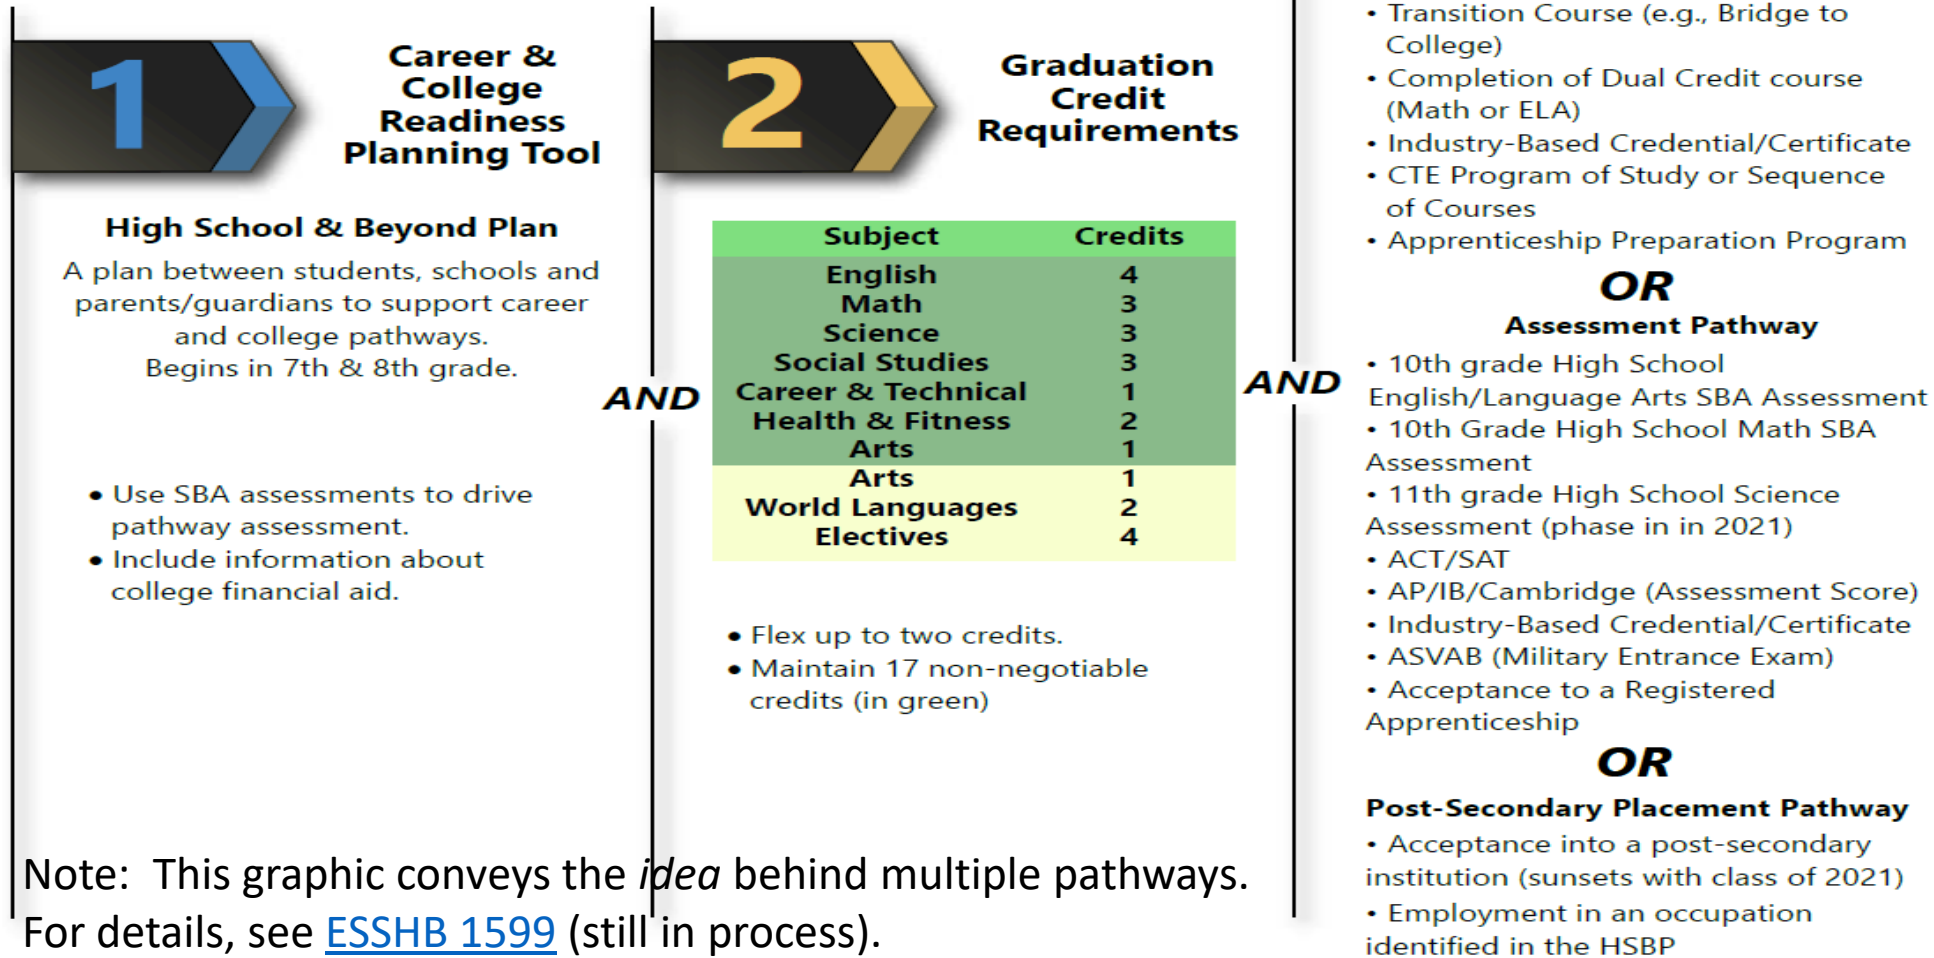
1

Career & College Readiness Planning Tool

High School & Beyond Plan

A plan between students, schools and parents/guardians to support career and college pathways. Begins in 7th & 8th grade.

• Use SBA assessments to drive pathway assessment.
• Include information about college financial aid.

AND

2

Graduation Credit Requirements

| Subject | Credits |
|---|---|
| English | 4 |
| Math | 3 |
| Science | 3 |
| Social Studies | 3 |
| Career & Technical | 1 |
| Health & Fitness | 2 |
| Arts | 1 |
| Arts | 1 |
| World Languages | 2 |
| Electives | 4 |

• Flex up to two credits.
• Maintain 17 non-negotiable credits (in green)

AND

• Transition Course (e.g., Bridge to College)
• Completion of Dual Credit course (Math or ELA)
• Industry-Based Credential/Certificate
• CTE Program of Study or Sequence of Courses
• Apprenticeship Preparation Program

OR

Assessment Pathway

• 10th grade High School English/Language Arts SBA Assessment
• 10th Grade High School Math SBA Assessment
• 11th grade High School Science Assessment (phase in in 2021)
• ACT/SAT
• AP/IB/Cambridge (Assessment Score)
• Industry-Based Credential/Certificate
• ASVAB (Military Entrance Exam)
• Acceptance to a Registered Apprenticeship

OR

Post-Secondary Placement Pathway

• Acceptance into a post-secondary institution (sunsets with class of 2021)
• Employment in an occupation identified in the HSBP

Note: This graphic conveys the *idea* behind multiple pathways. For details, see ESSHB 1599 (still in process).